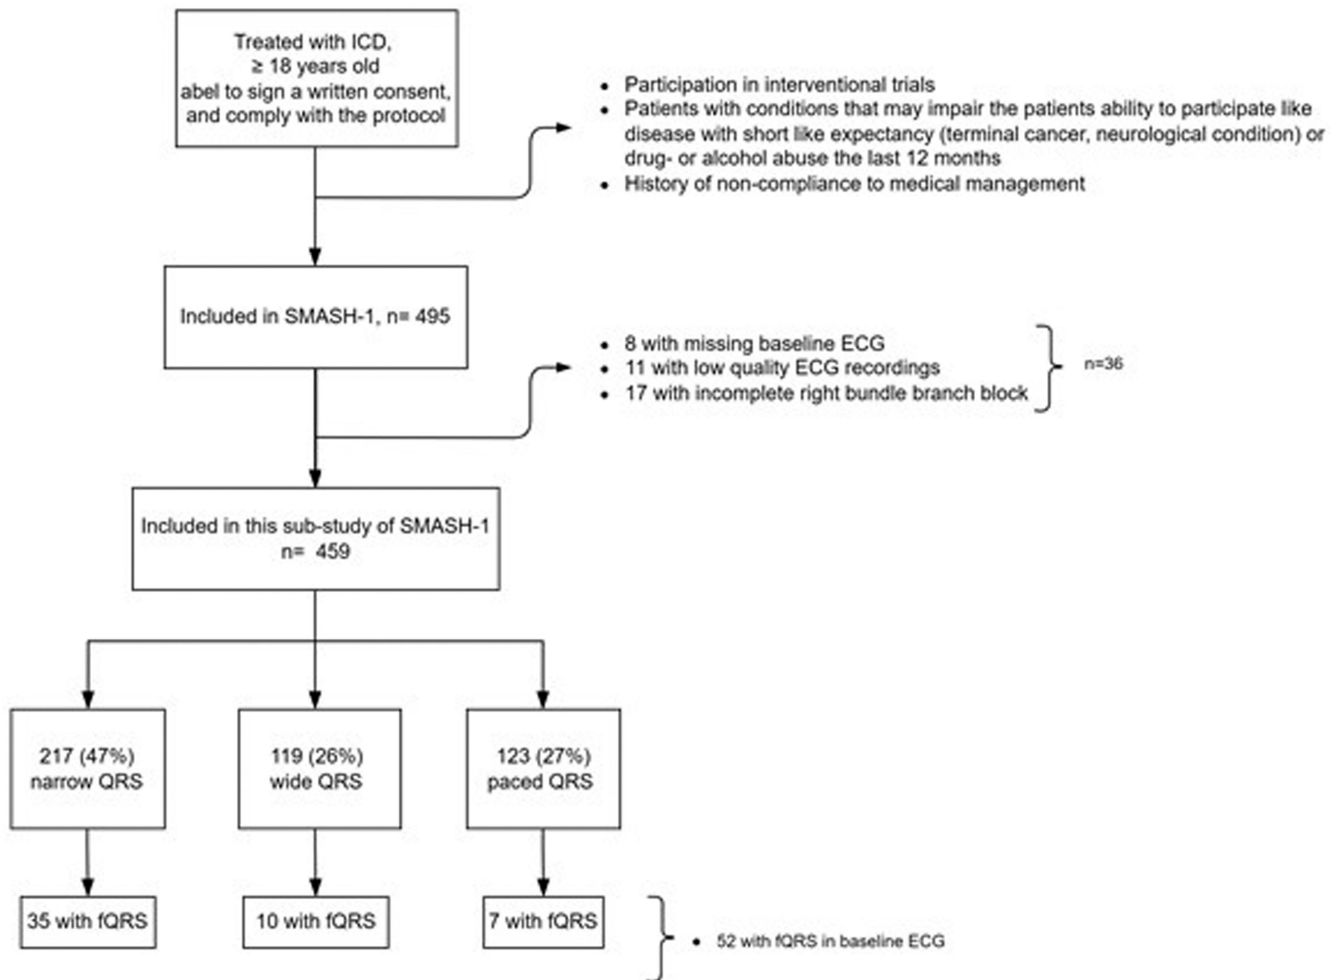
Treated with ICD, ≥ 18 years old abel to sign a written consent, and comply with the protocol

- Participation in interventional trials
- Patients with conditions that may impair the patients ability to participate like disease with short like expectancy (terminal cancer, neurological condition) or drug- or alcohol abuse the last 12 months
- History of non-compliance to medical management

Included in SMASH-1, n= 495

- 8 with missing baseline ECG
- 11 with low quality ECG recordings
- 17 with incomplete right bundle branch block

n=36

Included in this sub-study of SMASH-1 n= 459

217 (47%) narrow QRS

119 (26%) wide QRS

123 (27%) paced QRS

35 with fQRS

10 with fQRS

7 with fQRS

- 52 with fQRS in baseline ECG